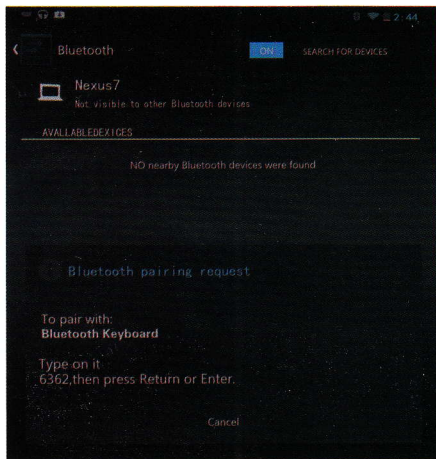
2:44

Bluetooth

ON

SEARCH FOR DEVICES

Nexus7

Not visible to other Bluetooth devices

AVALLABLEDEVICES

NO nearby Bluetooth devices were found

Bluetooth pairing request

To pair with:
Bluetooth Keyboard

Type on it
6362,then press Return or Enter.

Cancel